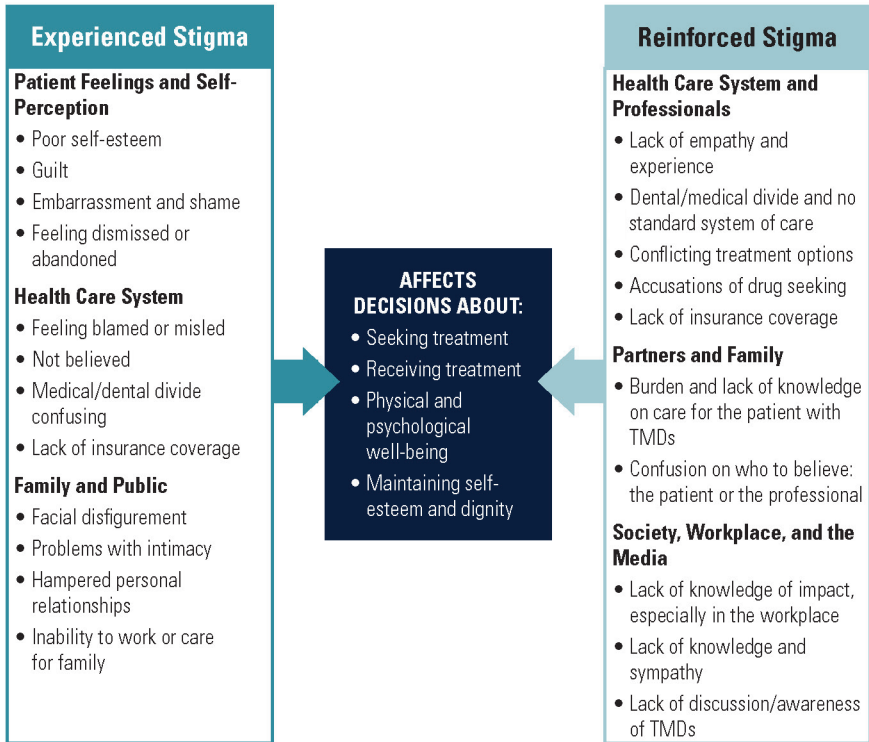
Experienced Stigma

Patient Feelings and Self-Perception
• Poor self-esteem
• Guilt
• Embarrassment and shame
• Feeling dismissed or abandoned

Health Care System
• Feeling blamed or misled
• Not believed
• Medical/dental divide confusing
• Lack of insurance coverage

Family and Public
• Facial disfigurement
• Problems with intimacy
• Hampered personal relationships
• Inability to work or care for family

AFFECTS DECISIONS ABOUT:
• Seeking treatment
• Receiving treatment
• Physical and psychological well-being
• Maintaining self-esteem and dignity

Reinforced Stigma

Health Care System and Professionals
• Lack of empathy and experience
• Dental/medical divide and no standard system of care
• Conflicting treatment options
• Accusations of drug seeking
• Lack of insurance coverage

Partners and Family
• Burden and lack of knowledge on care for the patient with TMDs
• Confusion on who to believe: the patient or the professional

Society, Workplace, and the Media
• Lack of knowledge of impact, especially in the workplace
• Lack of knowledge and sympathy
• Lack of discussion/awareness of TMDs